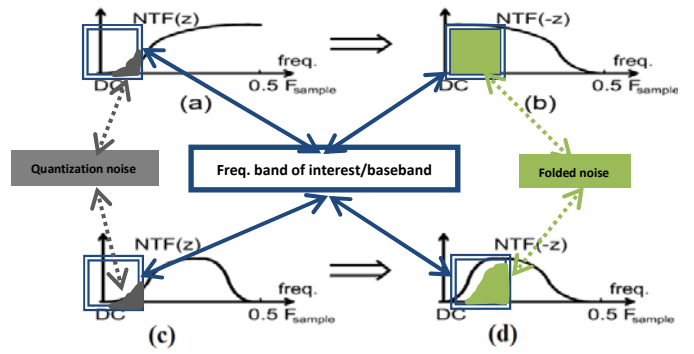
NTF(z)

freq.

DC

0.5 $F_{sample}$

(a)

NTF(-z)

freq.

DC

0.5 $F_{sample}$

(b)

Quantization noise

Freq. band of interest/baseband

Folded noise

NTF(z)

freq.

DC

0.5 $F_{sample}$

(c)

NTF(-z)

freq.

DC

0.5 $F_{sample}$

(d)